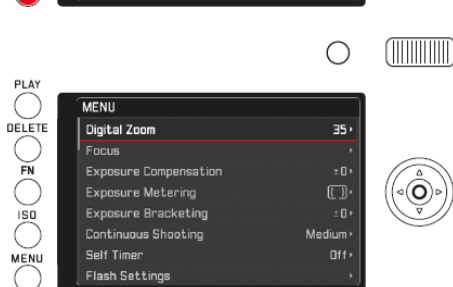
PLAY
DELETE
FN
ISO
MENU

MENU
| | |
|---|---|
| Digital Zoom | 35 › |
| Focus | › |
| Exposure Compensation | ±0 › |
| Exposure Metering | [ ] › |
| Exposure Bracketing | ±0 › |
| Continuous Shooting | Medium › |
| Self Timer | Off › |
| Flash Settings | › |